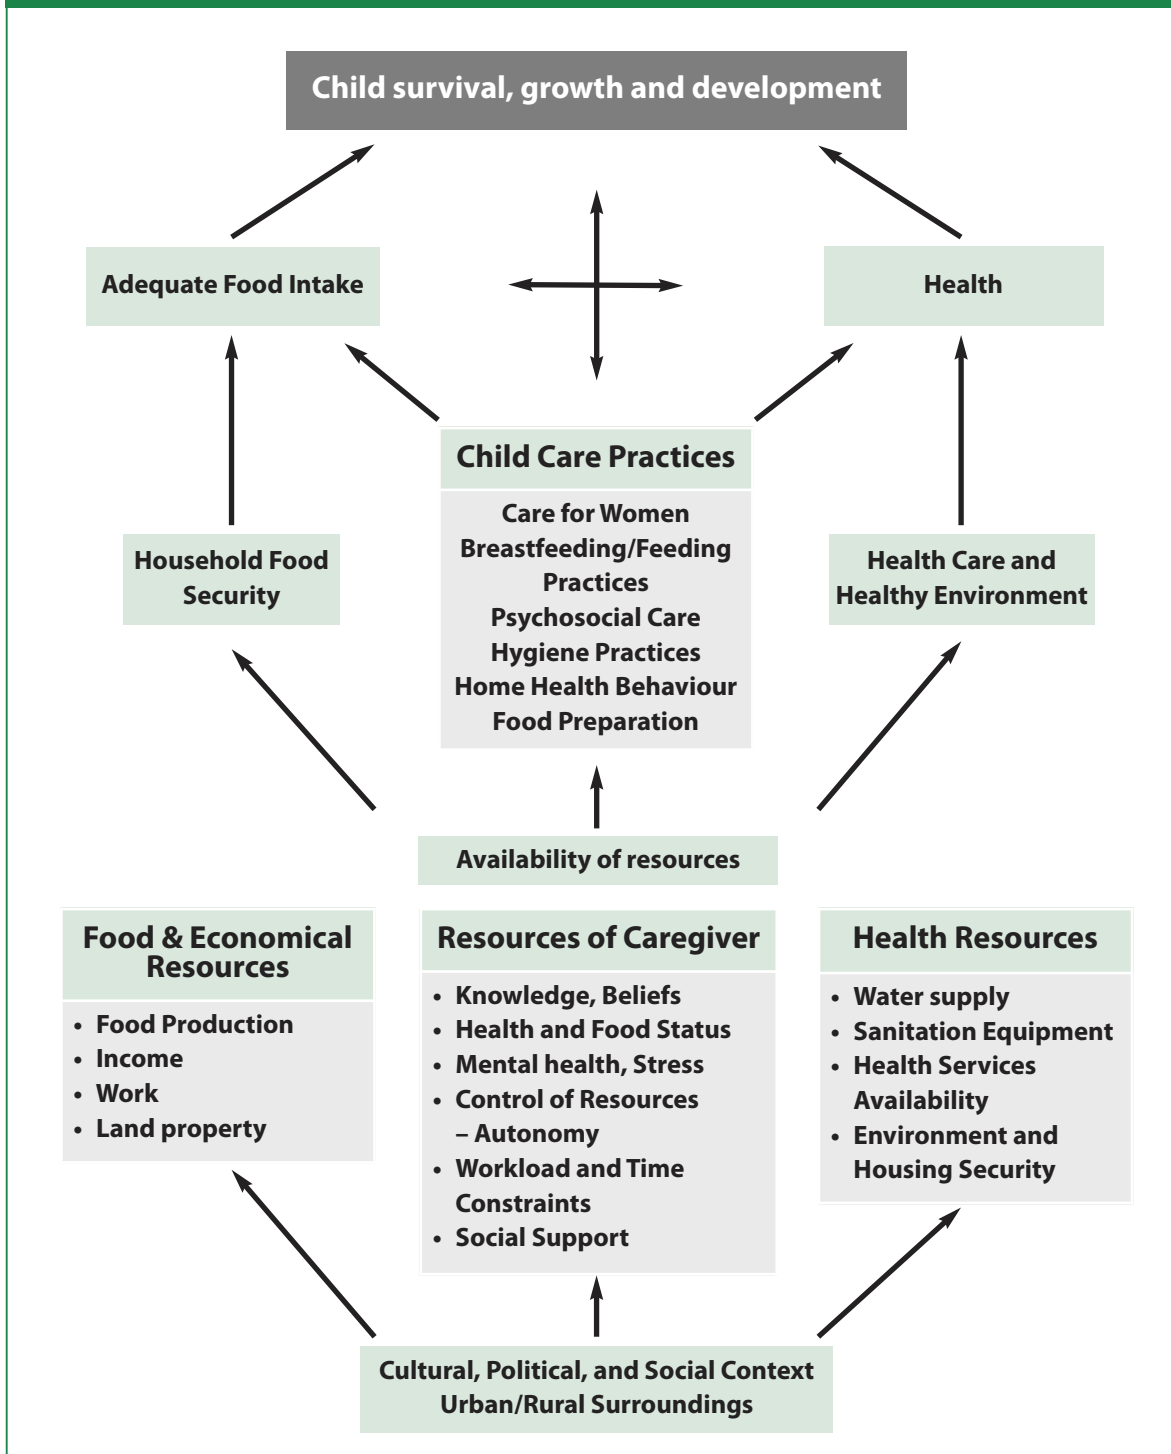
Child survival, growth and development

Adequate Food Intake

Health

Child Care Practices

Care for Women
Breastfeeding/Feeding Practices
Psychosocial Care
Hygiene Practices
Home Health Behaviour
Food Preparation

Household Food Security

Health Care and Healthy Environment

Availability of resources

Food & Economical Resources

- Food Production
- Income
- Work
- Land property

Resources of Caregiver

- Knowledge, Beliefs
- Health and Food Status
- Mental health, Stress
- Control of Resources – Autonomy
- Workload and Time Constraints
- Social Support

Health Resources

- Water supply
- Sanitation Equipment
- Health Services Availability
- Environment and Housing Security

Cultural, Political, and Social Context
Urban/Rural Surroundings